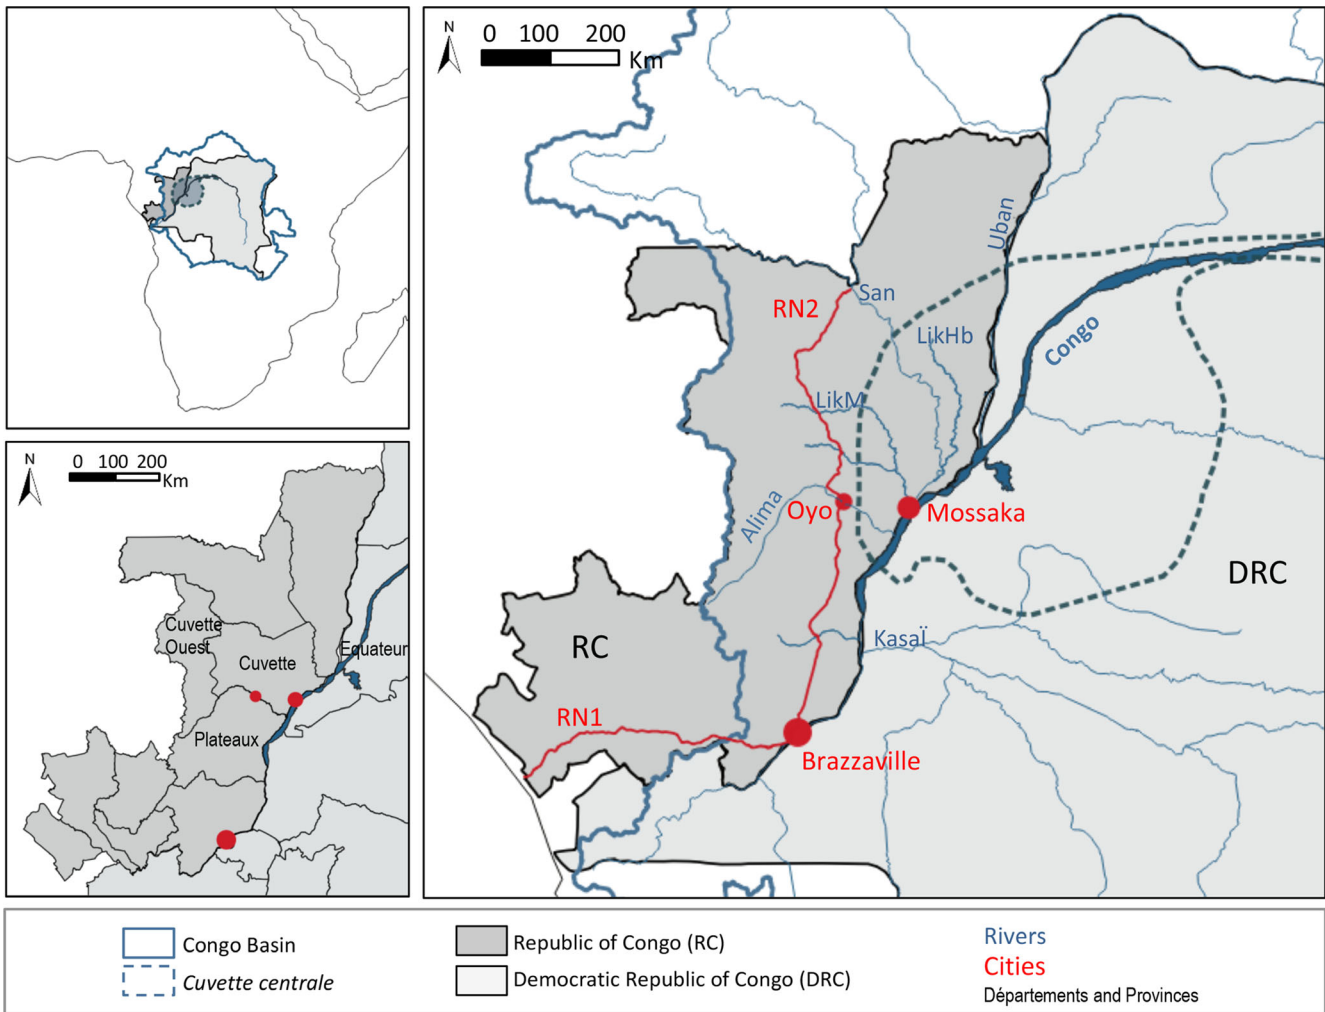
N
0 100 200
Km

Cuvette Ouest
Cuvette
Equateur
Plateaux

N
0 100 200
Km

RN2
San
Uban
LikHb
Congo
LikM
Alima
Oyo
Mossaka
DRC
RC
Kasaï
RN1
Brazzaville

Congo Basin
Cuvette centrale
Republic of Congo (RC)
Democratic Republic of Congo (DRC)
Rivers
Cities
Départements and Provinces